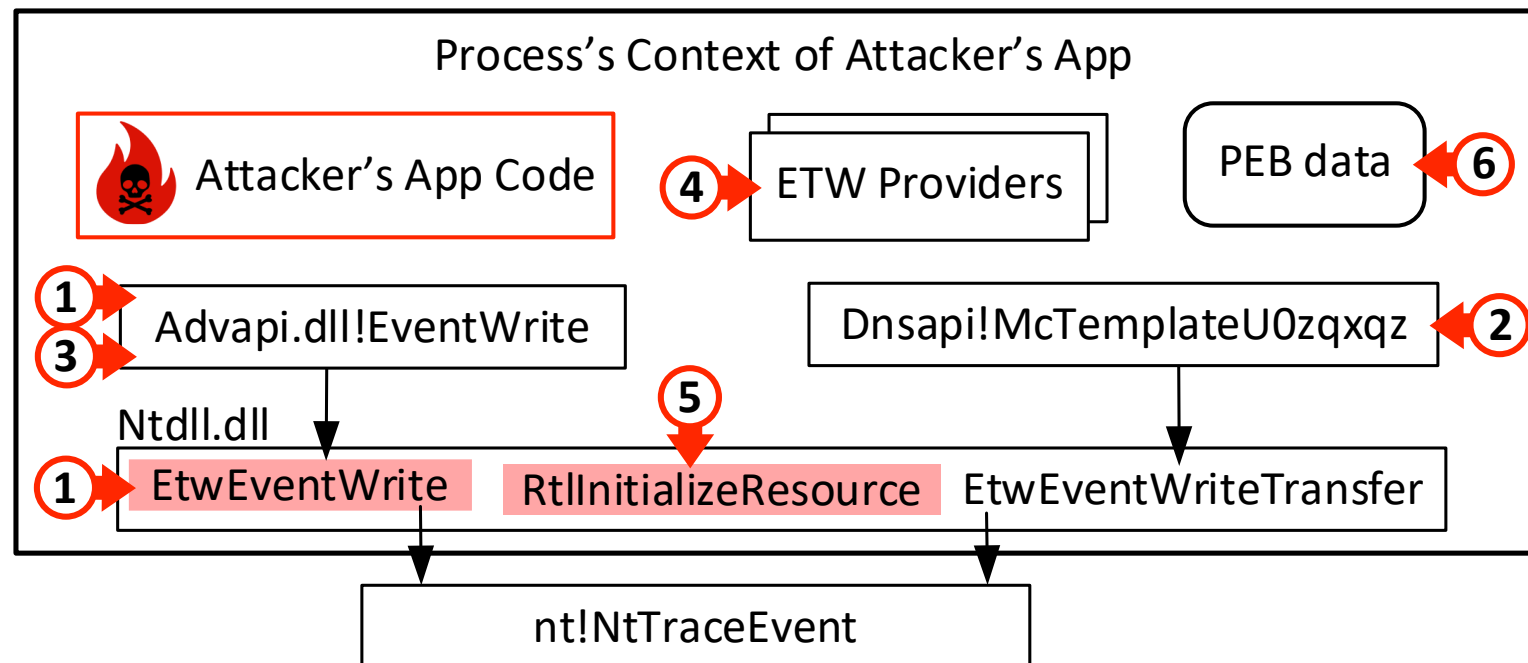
Process's Context of Attacker's App

Attacker's App Code

4 ETW Providers

PEB data 6

1
Advapi.dll!EventWrite
3

Dnsapi!McTemplateU0zqxqz 2

5

Ntdll.dll

1 EtwEventWrite RtlInitializeResource EtwEventWriteTransfer

nt!NtTraceEvent